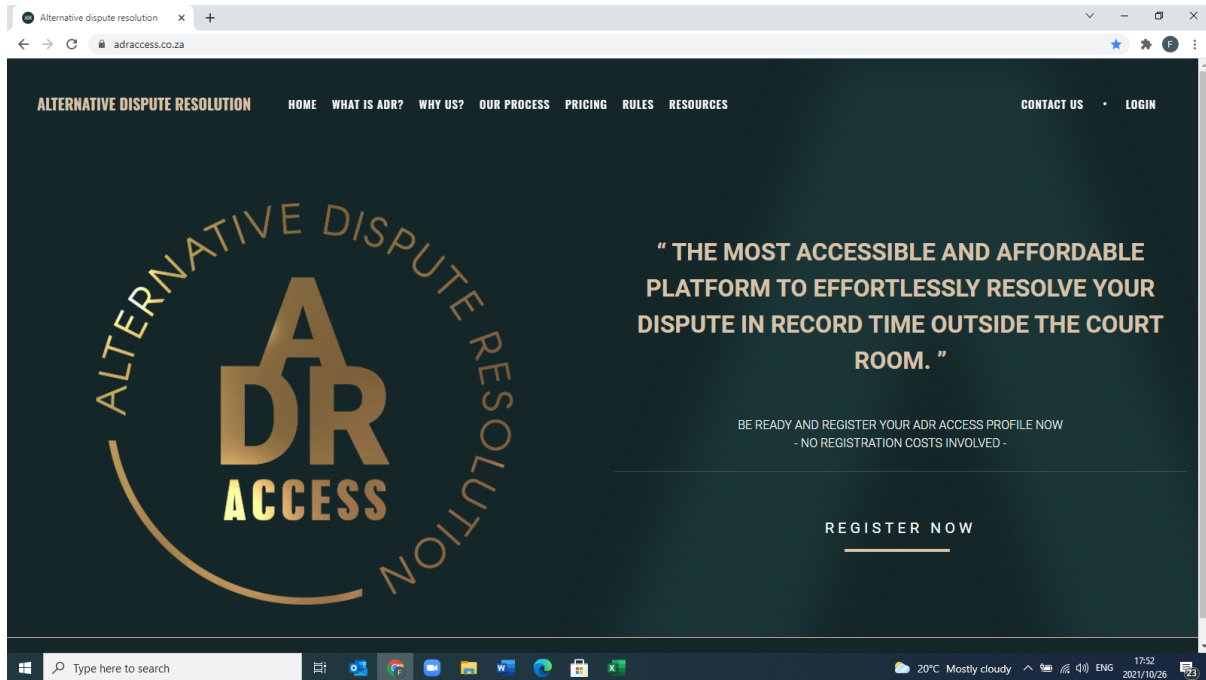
Alternative dispute resolution

adraccess.co.za

ALTERNATIVE DISPUTE RESOLUTION HOME WHAT IS ADR? WHY US? OUR PROCESS PRICING RULES RESOURCES CONTACT US • LOGIN

ALTERNATIVE DISPUTE RESOLUTION

ADR ACCESS

" THE MOST ACCESSIBLE AND AFFORDABLE PLATFORM TO EFFORTLESSLY RESOLVE YOUR DISPUTE IN RECORD TIME OUTSIDE THE COURT ROOM. "

BE READY AND REGISTER YOUR ADR ACCESS PROFILE NOW
- NO REGISTRATION COSTS INVOLVED -

REGISTER NOW

Type here to search

20°C Mostly cloudy ENG 17:52 2021/10/26 23